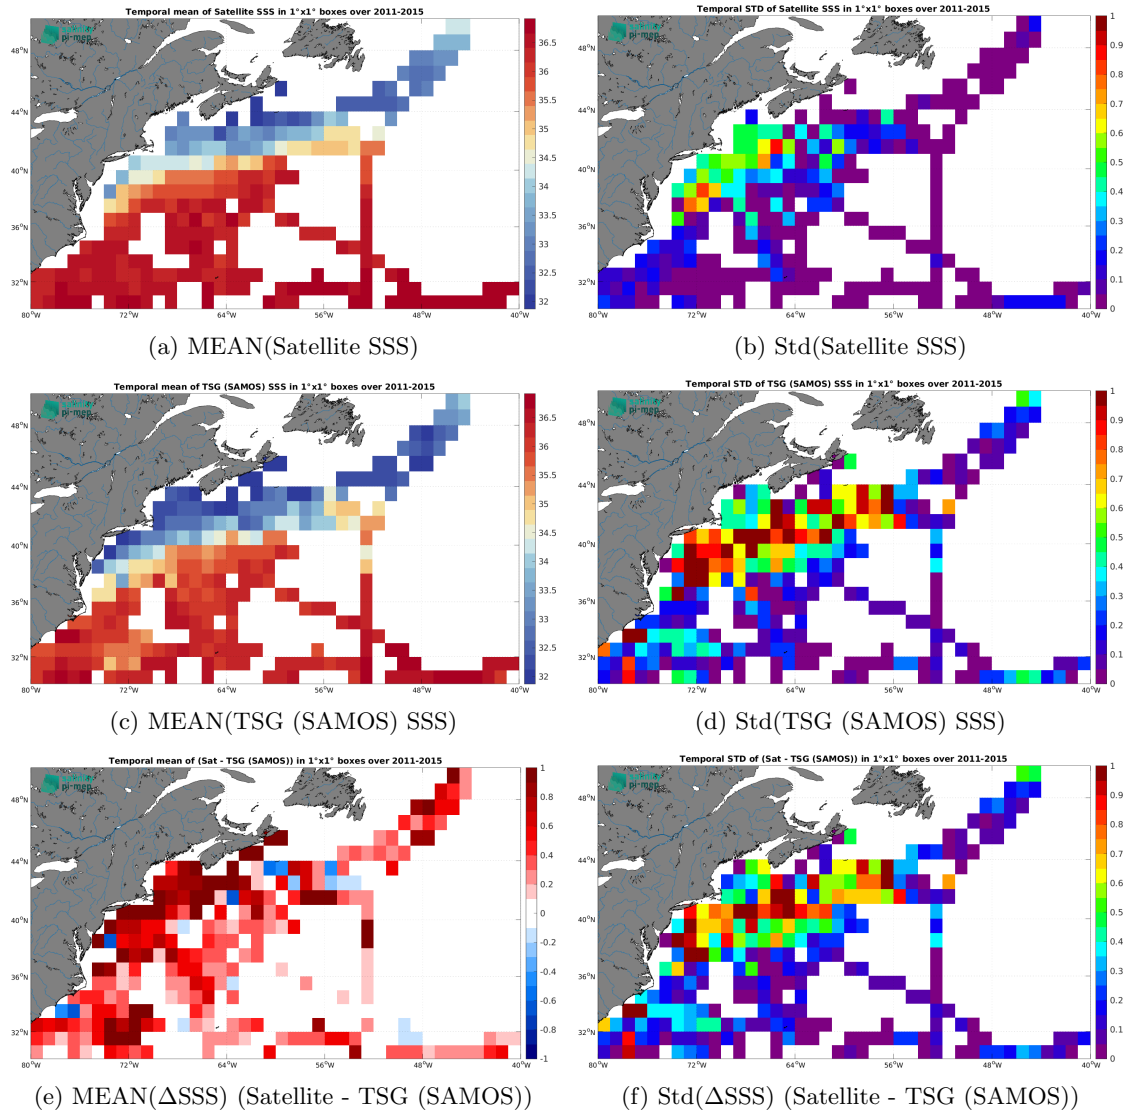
Temporal mean of Satellite SSS in 1°x1° boxes over 2011-2015

pi-mep

48°N
44°N
40°N
36°N
32°N
80°W 72°W 64°W 56°W 48°W 40°W

36.5
36
35.5
35
34.5
34
33.5
33
32.5
32

(a) MEAN(Satellite SSS)

Temporal STD of Satellite SSS in 1°x1° boxes over 2011-2015

48°N
44°N
40°N
36°N
32°N
80°W 72°W 64°W 56°W 48°W 40°W

1
0.9
0.8
0.7
0.6
0.5
0.4
0.3
0.2
0.1
0

(b) Std(Satellite SSS)

Temporal mean of TSG (SAMOS) SSS in 1°x1° boxes over 2011-2015

pi-mep

48°N
44°N
40°N
36°N
32°N
80°W 72°W 64°W 56°W 48°W 40°W

36.5
36
35.5
35
34.5
34
33.5
33
32.5
32

(c) MEAN(TSG (SAMOS) SSS)

Temporal STD of TSG (SAMOS) SSS in 1°x1° boxes over 2011-2015

pi-mep

48°N
44°N
40°N
36°N
32°N
80°W 72°W 64°W 56°W 48°W 40°W

1
0.9
0.8
0.7
0.6
0.5
0.4
0.3
0.2
0.1
0

(d) Std(TSG (SAMOS) SSS)

Temporal mean of (Sat - TSG (SAMOS)) in 1°x1° boxes over 2011-2015

pi-mep

48°N
44°N
40°N
36°N
32°N
80°W 72°W 64°W 56°W 48°W 40°W

1
0.8
0.6
0.4
0.2
0
-0.2
-0.4
-0.6
-0.8
-1

(e) MEAN(ΔSSS) (Satellite - TSG (SAMOS))

Temporal STD of (Sat - TSG (SAMOS)) in 1°x1° boxes over 2011-2015

pi-mep

48°N
44°N
40°N
36°N
32°N
80°W 72°W 64°W 56°W 48°W 40°W

1
0.9
0.8
0.7
0.6
0.5
0.4
0.3
0.2
0.1
0

(f) Std(ΔSSS) (Satellite - TSG (SAMOS))